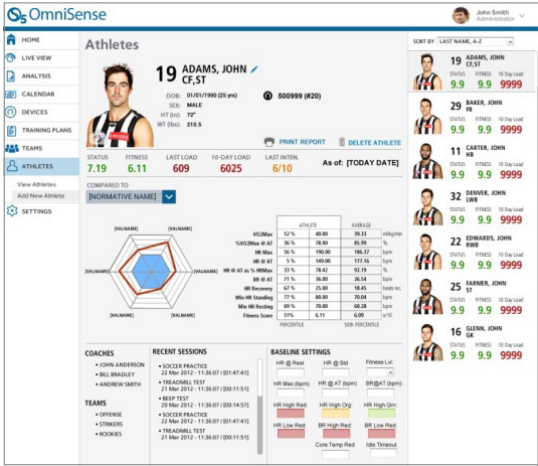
OmniSense

John Smith
Administrator

HOME
LIVE VIEW
ANALYSIS
CALENDAR
DEVICES
TRAINING PLANS
TEAMS
ATHLETES
View Athletes
Add New Athlete
SETTINGS

Athletes

19 ADAMS, JOHN
CF,ST

DOB: 01/01/1990 (25 yrs)
SEX: MALE
HT (in): 72"
WT (lbs): 210.5

500999 (#20)

PRINT REPORT
DELETE ATHLETE

STATUS 7.19
FITNESS 6.11
LAST LOAD 609
10-DAY LOAD 6025
LAST INTEN. 6/10
As of: [TODAY DATE]

COMPARED TO
[NORMATIVE NAME]

[VALNAME]
[VALNAME]
[VALNAME]
[VALNAME]
[VALNAME]
[VALNAME]
[VALNAME]
[VALNAME]

| | ATHLETE | | AVERAGE | |
|---|---|---|---|---|
| VO2Max | 52 % | 40.00 | 39.33 | ml/kg/min |
| %VO2Max @ AT | 36 % | 78.00 | 85.99 | % |
| HR Max | 56 % | 190.00 | 186.37 | bpm |
| HR @ AT | 5 % | 149.00 | 177.16 | bpm |
| HR @ AT as % HRMax | 33 % | 78.42 | 92.19 | % |
| BR @ AT | 71 % | 36.00 | 26.54 | bpm |
| HR Recovery | 67 % | 25.00 | 18.45 | beats rec. |
| Min HR Standing | 77 % | 80.00 | 70.04 | bpm |
| Min HR Resting | 69 % | 70.00 | 60.28 | bpm |
| Fitness Score | 51% | 6.11 | 6.09 | s/10 |
| | PERCENTILE | | 50th PERCENTILE | |

COACHES
• JOHN ANDERSON
• BILL BRADLEY
• ANDREW SMITH

TEAMS
• OFFENSE
• STRIKERS
• ROOKIES

RECENT SESSIONS
• SOCCER PRACTICE
21 Mar 2012 - 11:36:07 / [00:11:51]
• TREADMILL TEST
21 Mar 2012 - 11:36:07 / [00:11:51]
• BEEP TEST
20 Mar 2012 - 11:36:07 / [00:14:57]
• SOCCER PRACTICE
21 Mar 2012 - 11:36:07 / [00:11:51]
• TREADMILL TEST
21 Mar 2012 - 11:36:07 / [00:11:51]

BASELINE SETTINGS
HR @ Rest
HR @ Std
Fitness Lvl:
HR Max (bpm)
HR @ AT (bpm)
BR @AT (bpm)
HR High Red:
HR High Org:
HR High Grn:
HR Low Red:
BR High Red:
BR Low Red:
Core Temp Red
Idle Timeout

SORT BY LAST NAME, A-Z

19 ADAMS, JOHN CF,ST
STATUS 9.9 FITNESS 9.9 10 Day Load 9999

29 BAKER, JOHN FB
STATUS 9.9 FITNESS 9.9 10 Day Load 9999

11 CARTER, JOHN HB
STATUS 9.9 FITNESS 9.9 10 Day Load 9999

32 DENVER, JOHN LWB
STATUS 9.9 FITNESS 9.9 10 Day Load 9999

22 EDWARDS, JOHN RWB
STATUS 9.9 FITNESS 9.9 10 Day Load 9999

25 FARMER, JOHN ST
STATUS 9.9 FITNESS 9.9 10 Day Load 9999

16 GLENN, JOHN GK
STATUS 9.9 FITNESS 9.9 10 Day Load 9999